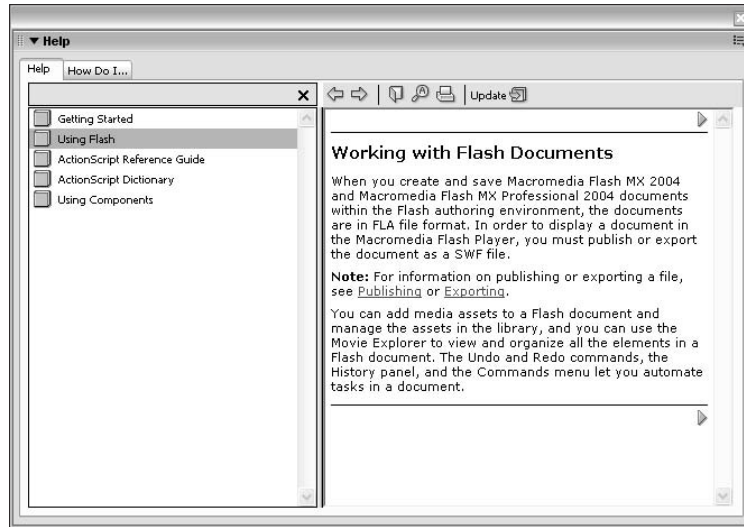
▼ Help

Help | How Do I...

Getting Started
Using Flash
ActionScript Reference Guide
ActionScript Dictionary
Using Components

Update

Working with Flash Documents

When you create and save Macromedia Flash MX 2004 and Macromedia Flash MX Professional 2004 documents within the Flash authoring environment, the documents are in FLA file format. In order to display a document in the Macromedia Flash Player, you must publish or export the document as a SWF file.

Note: For information on publishing or exporting a file, see Publishing or Exporting.

You can add media assets to a Flash document and manage the assets in the library, and you can use the Movie Explorer to view and organize all the elements in a Flash document. The Undo and Redo commands, the History panel, and the Commands menu let you automate tasks in a document.